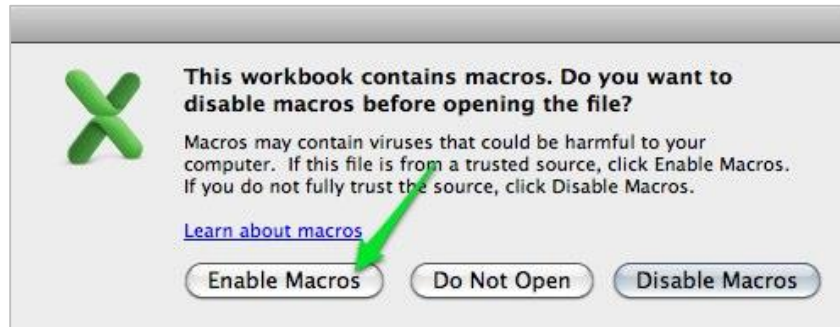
This workbook contains macros. Do you want to disable macros before opening the file?

Macros may contain viruses that could be harmful to your computer. If this file is from a trusted source, click Enable Macros. If you do not fully trust the source, click Disable Macros.

Learn about macros

Enable Macros
Do Not Open
Disable Macros